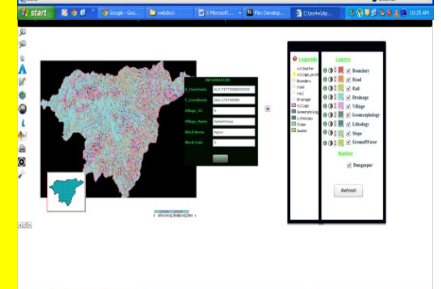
start
Google - Goo...
webdocs
3 Microsoft ...
Flex Develop...
C:\Inetpub\...
10:25 AM

X_Coordinate
Y_Coordinate
Village_ID
Village_Name
Block Name
Block Code

Legends
Boundary
Road
Rail
Drainage
Village
Geomorphology
Lithology
Slope
GroundWater

Legends
Boundary
Road
Rail
Drainage
Village
Geomorphology
Lithology
Slope
GroundWater
Basins
Dungarpur

Refresh